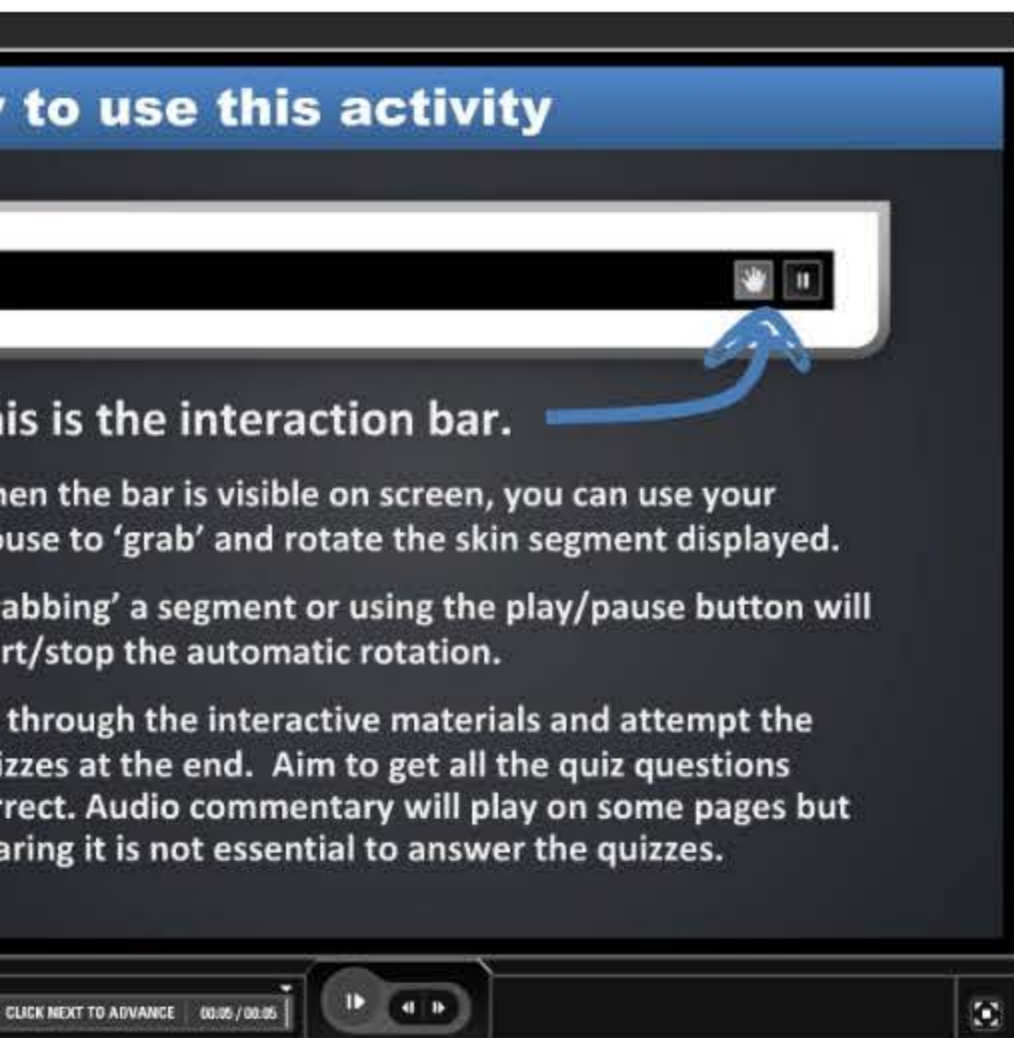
to use this activity

is is the interaction bar.

hen the bar is visible on screen, you can use your ouse to 'grab' and rotate the skin segment displayed.

abbing' a segment or using the play/pause button will rt/stop the automatic rotation.

through the interactive materials and attempt the izzes at the end. Aim to get all the quiz questions rrect. Audio commentary will play on some pages but aring it is not essential to answer the quizzes.

CLICK NEXT TO ADVANCE 00:05 / 00:05